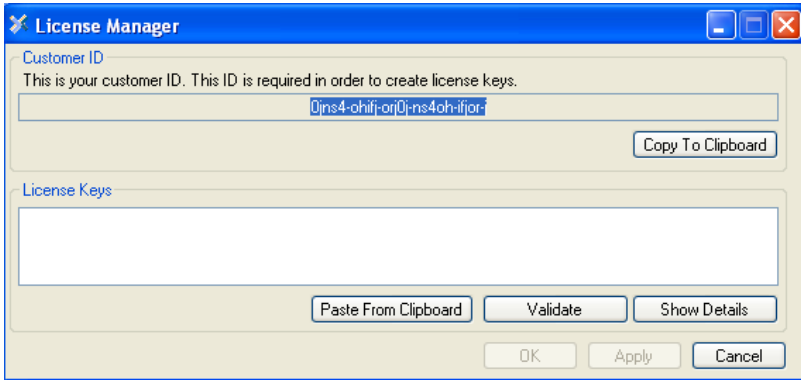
License Manager

Customer ID

This is your customer ID. This ID is required in order to create license keys.

0jns4-ohifj-orj0j-ns4oh-ifjor-f

Copy To Clipboard

License Keys

Paste From Clipboard

Validate

Show Details

OK

Apply

Cancel